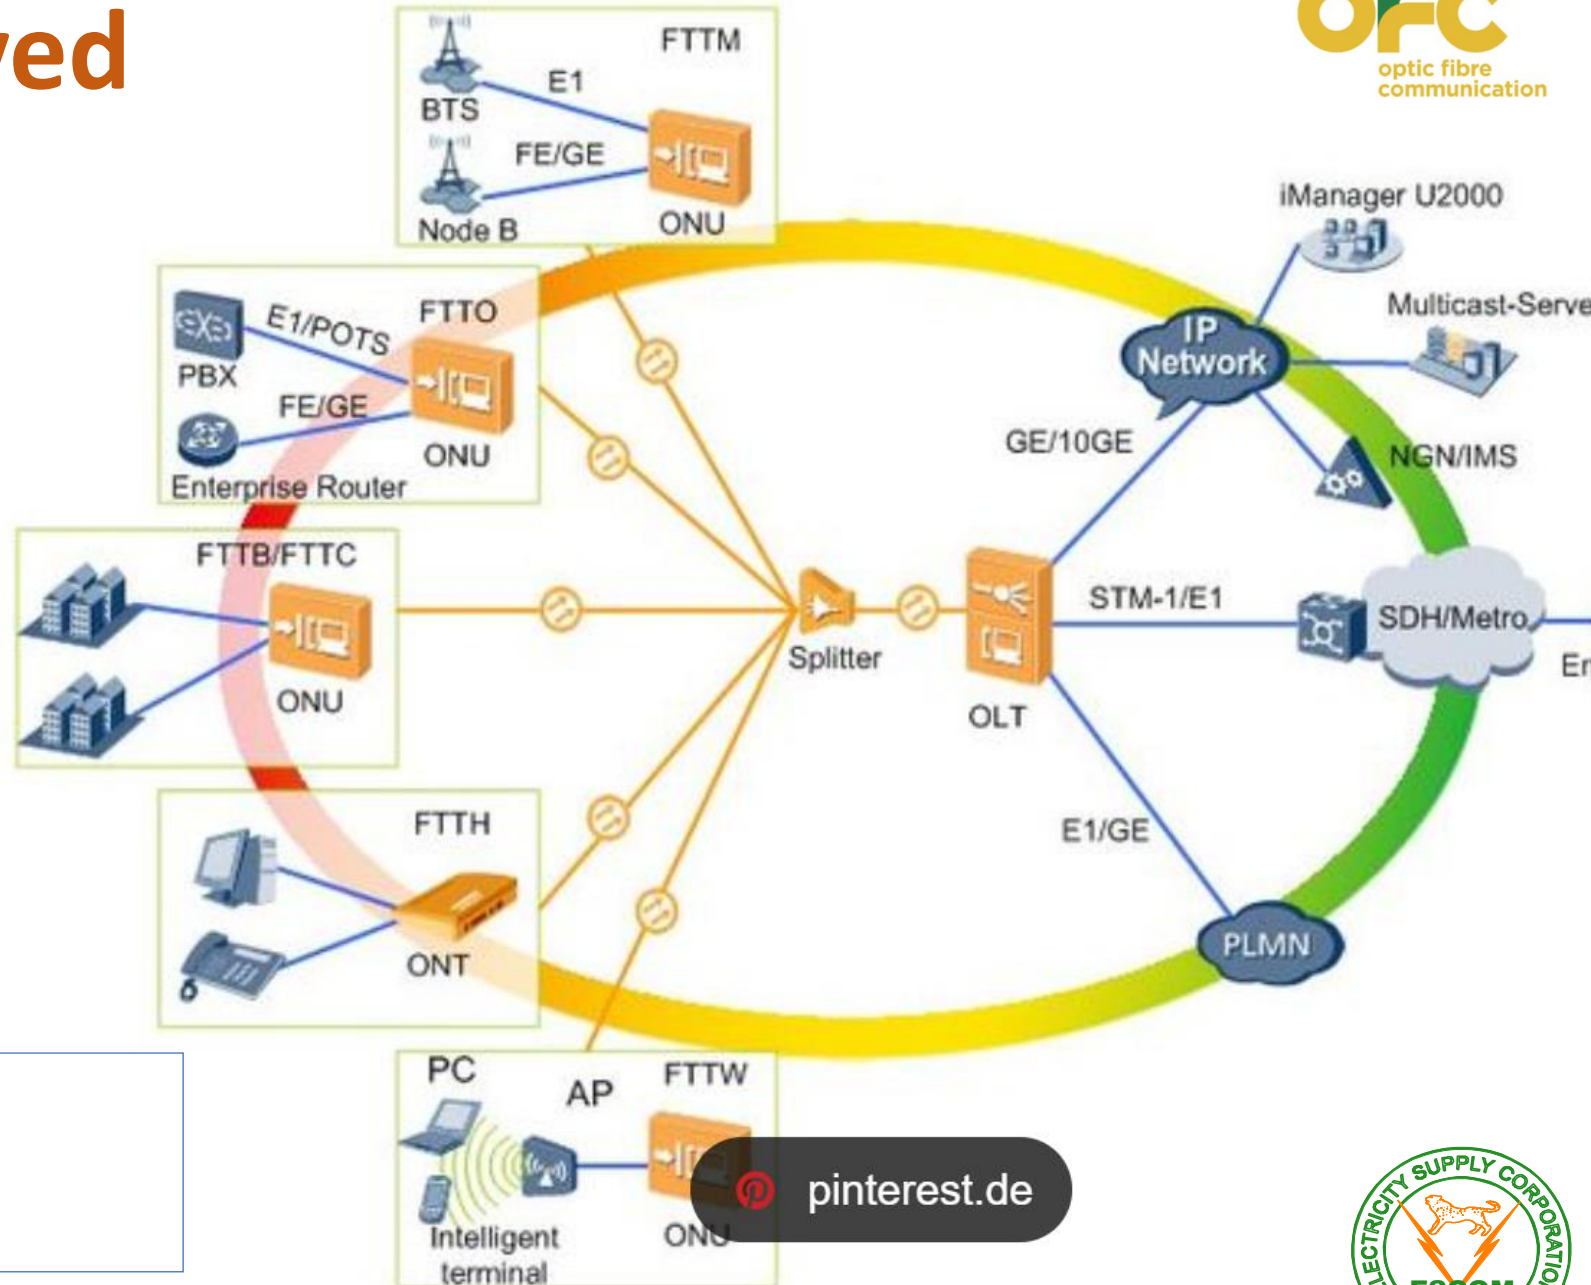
ved

OFC
optic fibre communication

FTTM
BTS
E1
FE/GE
Node B
ONU

iManager U2000
Multicast-Serve

FTTO
PBX
E1/POTS
FE/GE
ONU
Enterprise Router

IP Network
GE/10GE
NGN/IMS

FTTB/FTTC
ONU

Splitter
OLT
STM-1/E1
SDH/Metro
Er

FTTH
ONT

E1/GE
PLMN

PC
AP
FTTW
Intelligent terminal
ONU

pinterest.de

ELECTRICITY SUPPLY CORPORATION